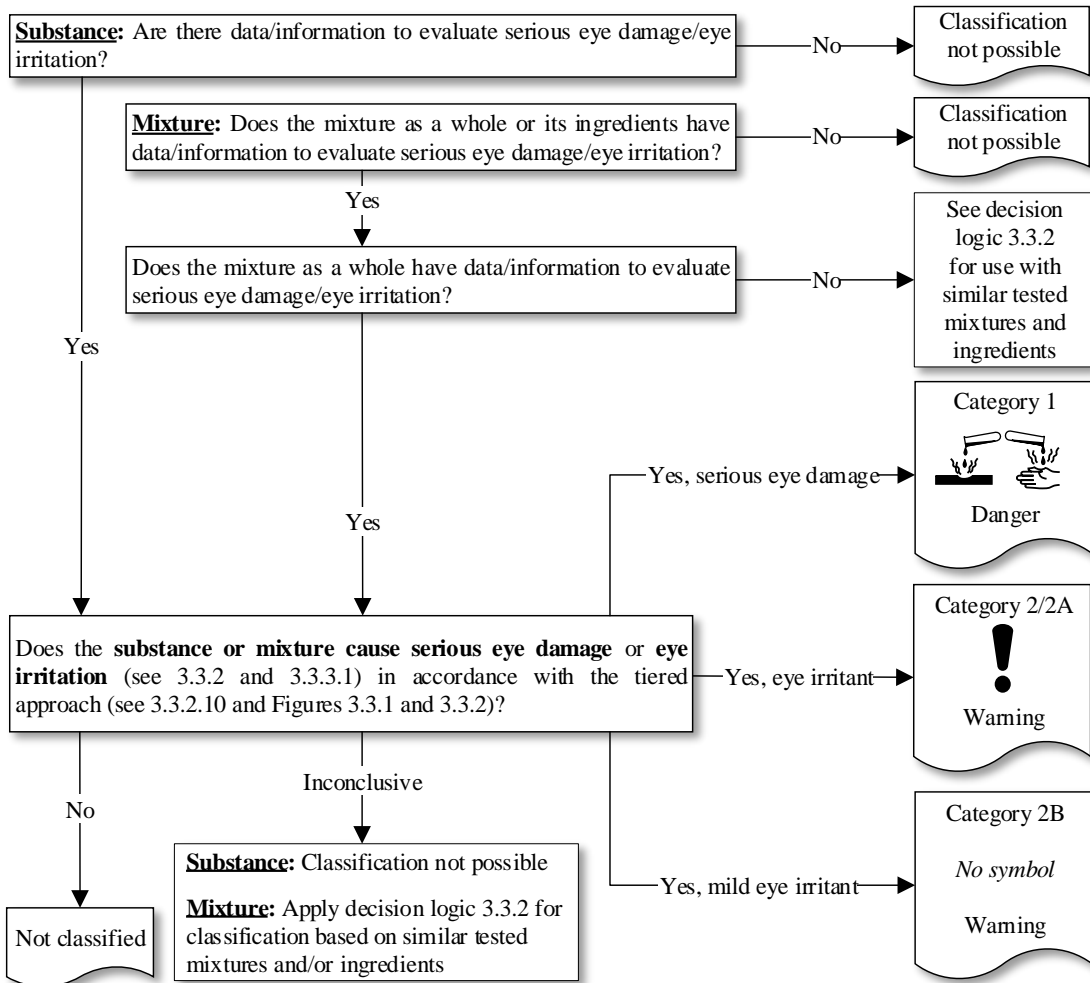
**Substance:** Are there data/information to evaluate serious eye damage/eye irritation?

No

Classification not possible

**Mixture:** Does the mixture as a whole or its ingredients have data/information to evaluate serious eye damage/eye irritation?

No

Classification not possible

Yes

Does the mixture as a whole have data/information to evaluate serious eye damage/eye irritation?

No

See decision logic 3.3.2 for use with similar tested mixtures and ingredients

Yes

Yes

Yes, serious eye damage

Category 1

Danger

Does the **substance or mixture cause serious eye damage** or **eye irritation** (see 3.3.2 and 3.3.3.1) in accordance with the tiered approach (see 3.3.2.10 and Figures 3.3.1 and 3.3.2)?

Yes, eye irritant

Category 2/2A

Warning

No

Inconclusive

Category 2B

*No symbol*

Warning

Yes, mild eye irritant

**Substance:** Classification not possible

**Mixture:** Apply decision logic 3.3.2 for classification based on similar tested mixtures and/or ingredients

Not classified